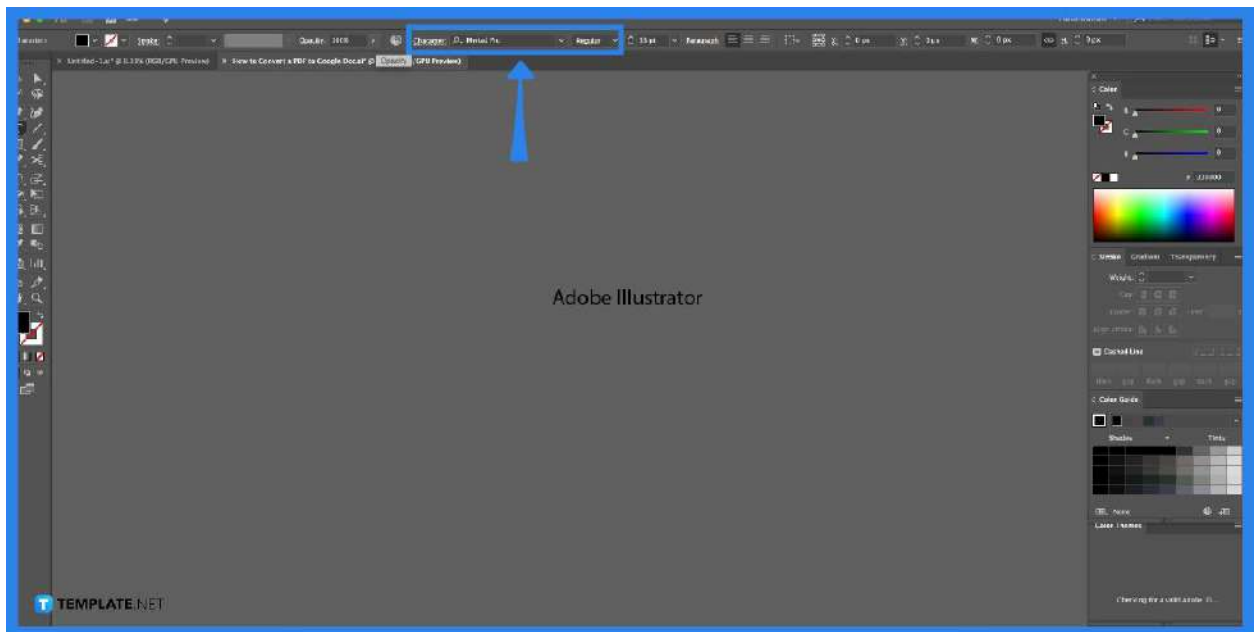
Stroke:

Opacity: 100%

Character: Myriad Pro

Regular

Paragraph

Untitled-1.ai* @ 0.33% (RGB/GPU Preview)

How to Convert a PDF to Google Docs.ai* @ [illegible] Opacity (GPU Preview)

Color

R

G

B

Stroke Gradient Transparency

Weight:

Cap:

Corner:

Align Stroke:

Dashed Line

Color Guide

Shades

Tints

None

Color Themes

Adobe Illustrator

TEMPLATE.NET

Checking for a valid Adobe ID...